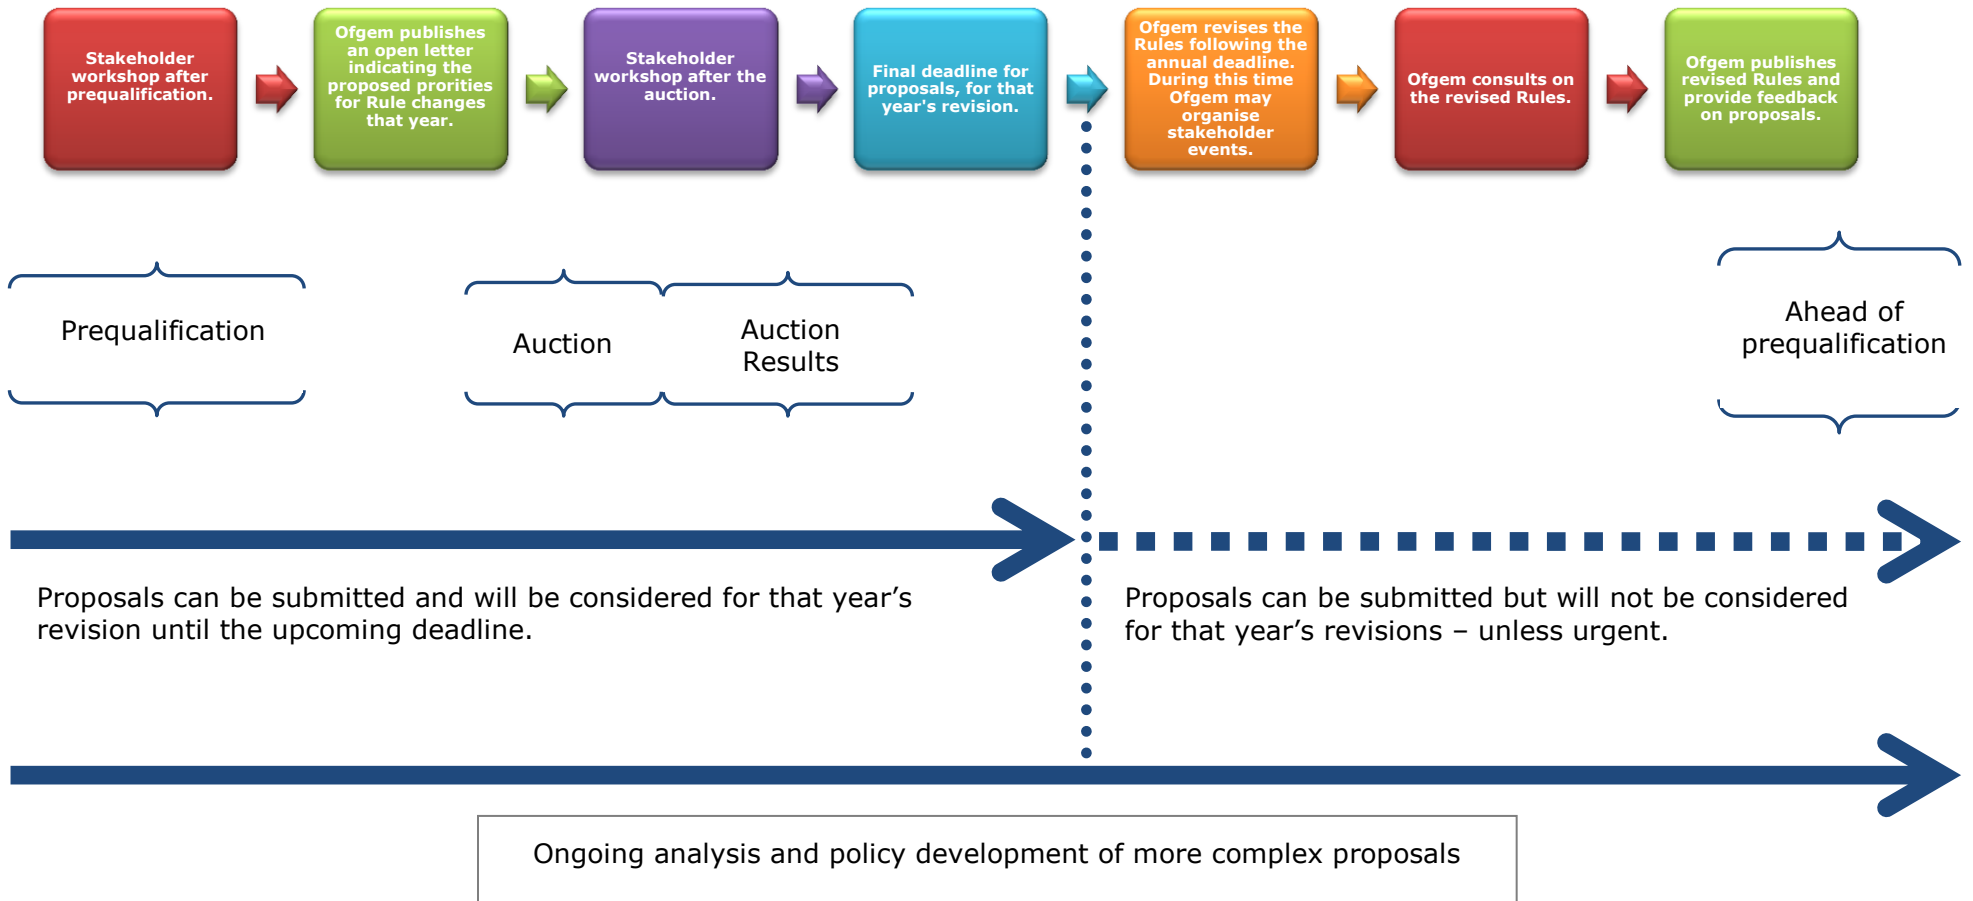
Stakeholder workshop after prequalification.

Ofgem publishes an open letter indicating the proposed prorities for Rule changes that year.

Stakeholder workshop after the auction.

Final deadline for proposals, for that year's revision.

Ofgem revises the Rules following the annual deadline. During this time Ofgem may organise stakeholder events.

Ofgem consults on the revised Rules.

Ofgem publishes revised Rules and provide feedback on proposals.

Prequalification

Auction

Auction Results

Ahead of prequalification

Proposals can be submitted and will be considered for that year’s revision until the upcoming deadline.

Proposals can be submitted but will not be considered for that year’s revisions – unless urgent.

Ongoing analysis and policy development of more complex proposals